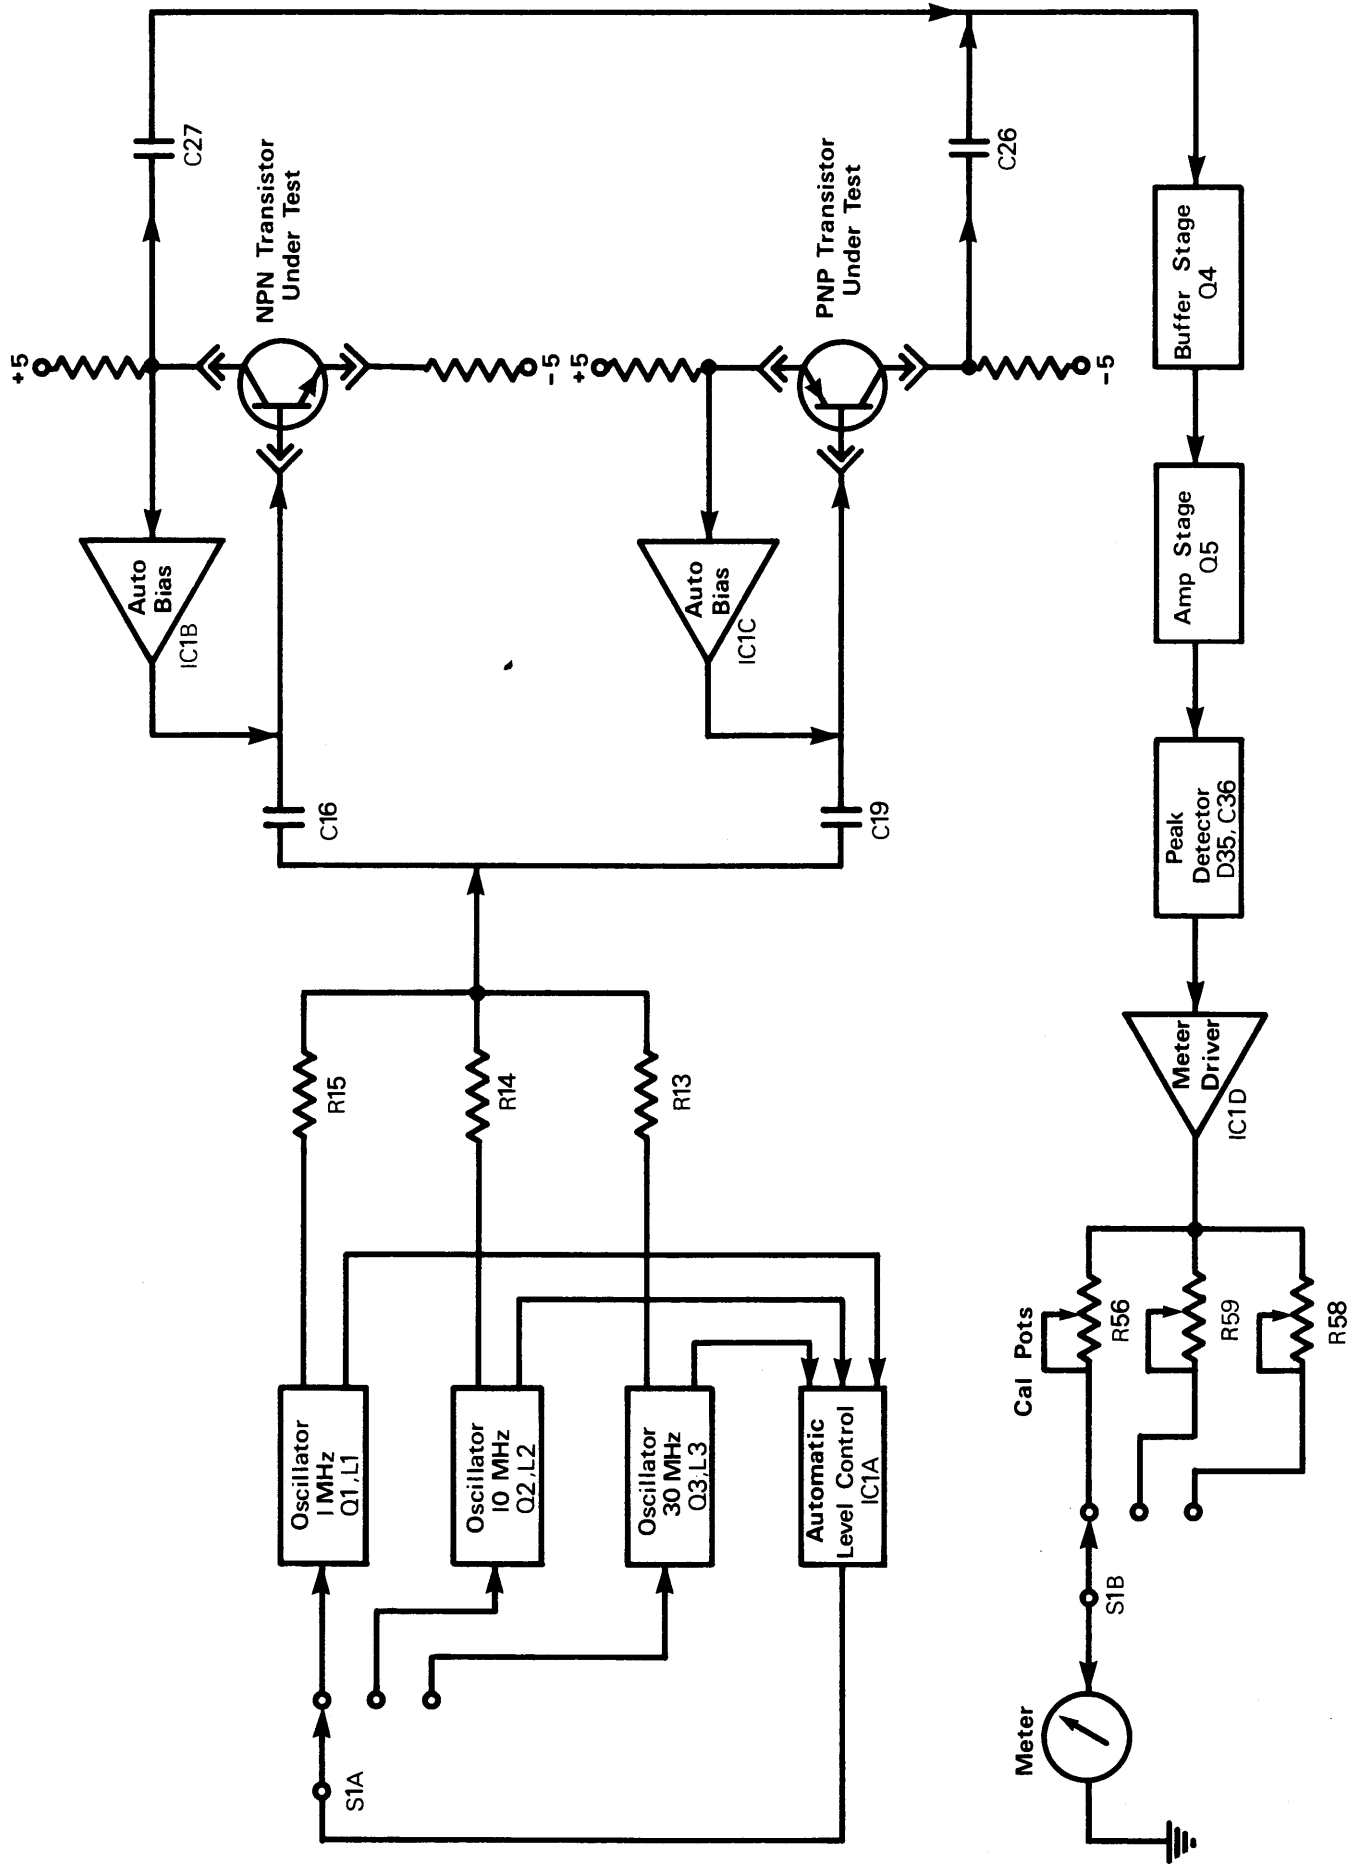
+5
C27
NPN Transistor
Under Test
−5
+5
PNP Transistor
Under Test
C26
−5
Auto
Bias
IC1B
Auto
Bias
IC1C
Buffer Stage
Q4
Amp Stage
Q5
C16
C19
Peak
Detector
D35, C36
R15
R14
R13
Meter
Driver
IC1D
Oscillator
1 MHz
Q1, L1
Oscillator
10 MHz
Q2, L2
Oscillator
30 MHz
Q3, L3
Automatic
Level Control
IC1A
Cal Pots
R56
R59
R58
S1A
S1B
Meter